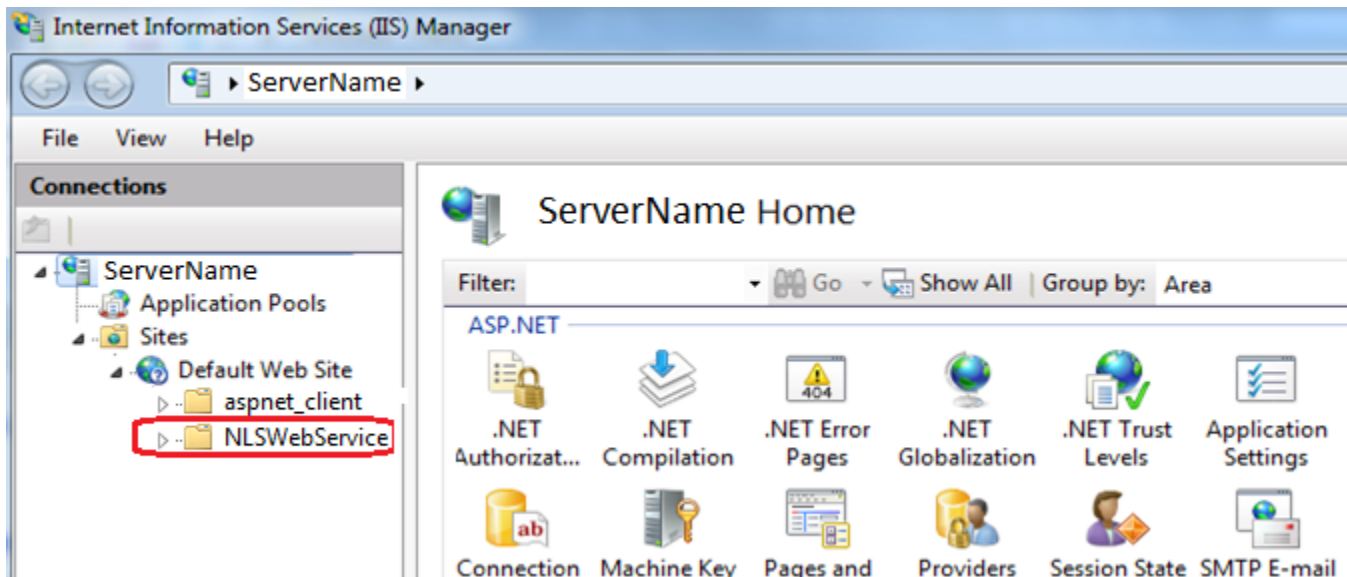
Internet Information Services (IIS) Manager

ServerName

File View Help

Connections

ServerName
Application Pools
Sites
Default Web Site
aspnet_client
NLSWebService

ServerName Home

Filter: Go Show All Group by: Area

ASP.NET

404

.NET Authorizat...
.NET Compilation
.NET Error Pages
.NET Globalization
.NET Trust Levels
Application Settings

ab

Connection
Machine Key
Pages and
Providers
Session State
SMTP E-mail